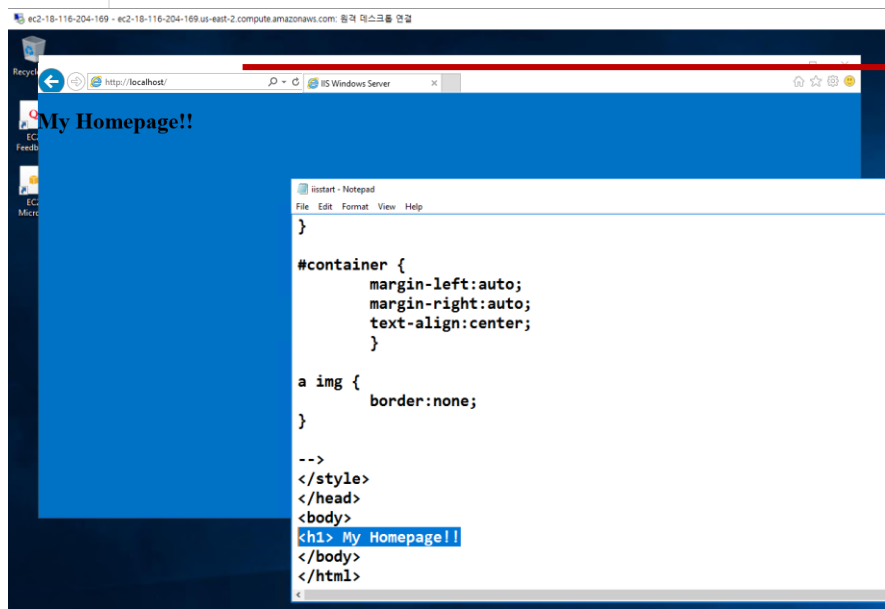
ec2-18-116-204-169 - ec2-18-116-204-169.us-east-2.compute.amazonaws.com: 원격 데스크톱 연결

Recycle

EC2 Feedb

EC2 Micro

http://localhost/

IIS Windows Server

My Homepage!!

iisstart - Notepad

File Edit Format View Help

}

#container {
margin-left:auto;
margin-right:auto;
text-align:center;
}

a img {
border:none;
}

-->
</style>
</head>
<body>
<h1> My Homepage!!
</body>
</html>